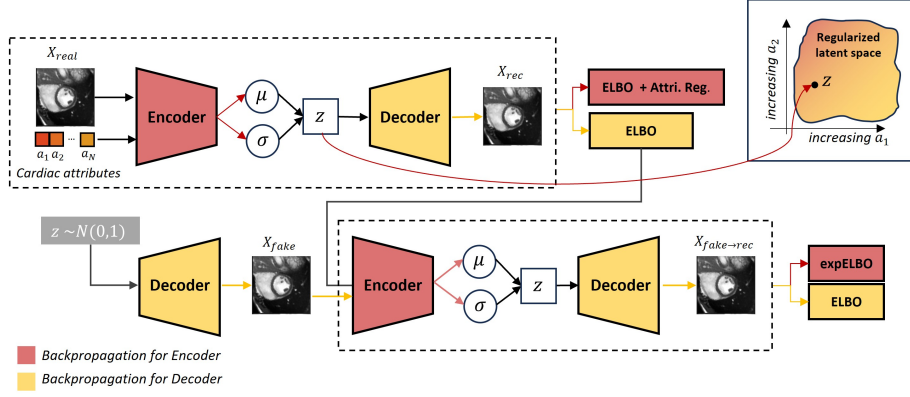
$X_{real}$

Encoder

$\mu$

$\sigma$

$z$

Decoder

$X_{rec}$

$a_1$ $a_2$ ... $a_N$

Cardiac attributes

ELBO + Attri. Reg.

ELBO

Regularized latent space

$z$

increasing $a_2$

increasing $a_1$

$z \sim N(0,1)$

Decoder

$X_{fake}$

Encoder

$\mu$

$\sigma$

$z$

Decoder

$X_{fake \to rec}$

expELBO

ELBO

Backpropagation for Encoder

Backpropagation for Decoder